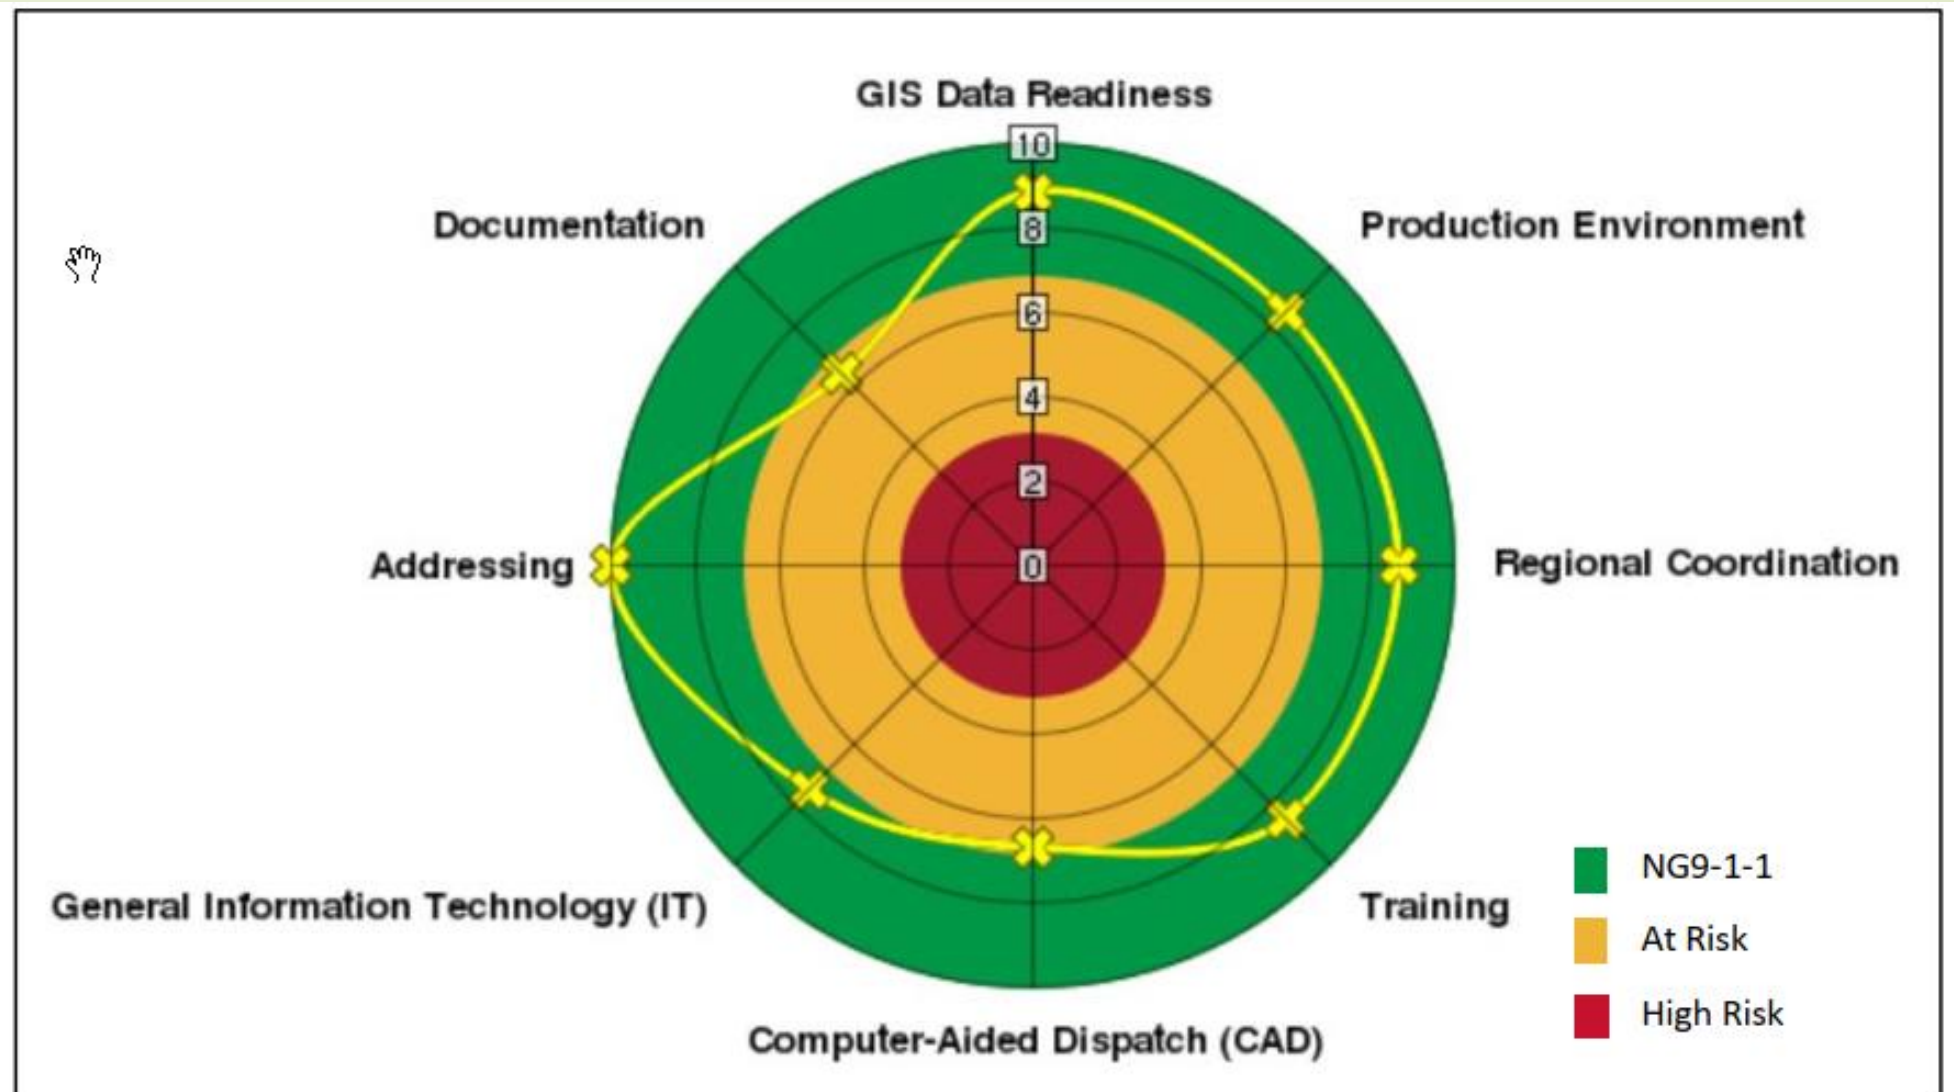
GIS Data Readiness

10

8

6

4

2

0

Documentation

Production Environment

Addressing

Regional Coordination

General Information Technology (IT)

Training

Computer-Aided Dispatch (CAD)

NG9-1-1

At Risk

High Risk